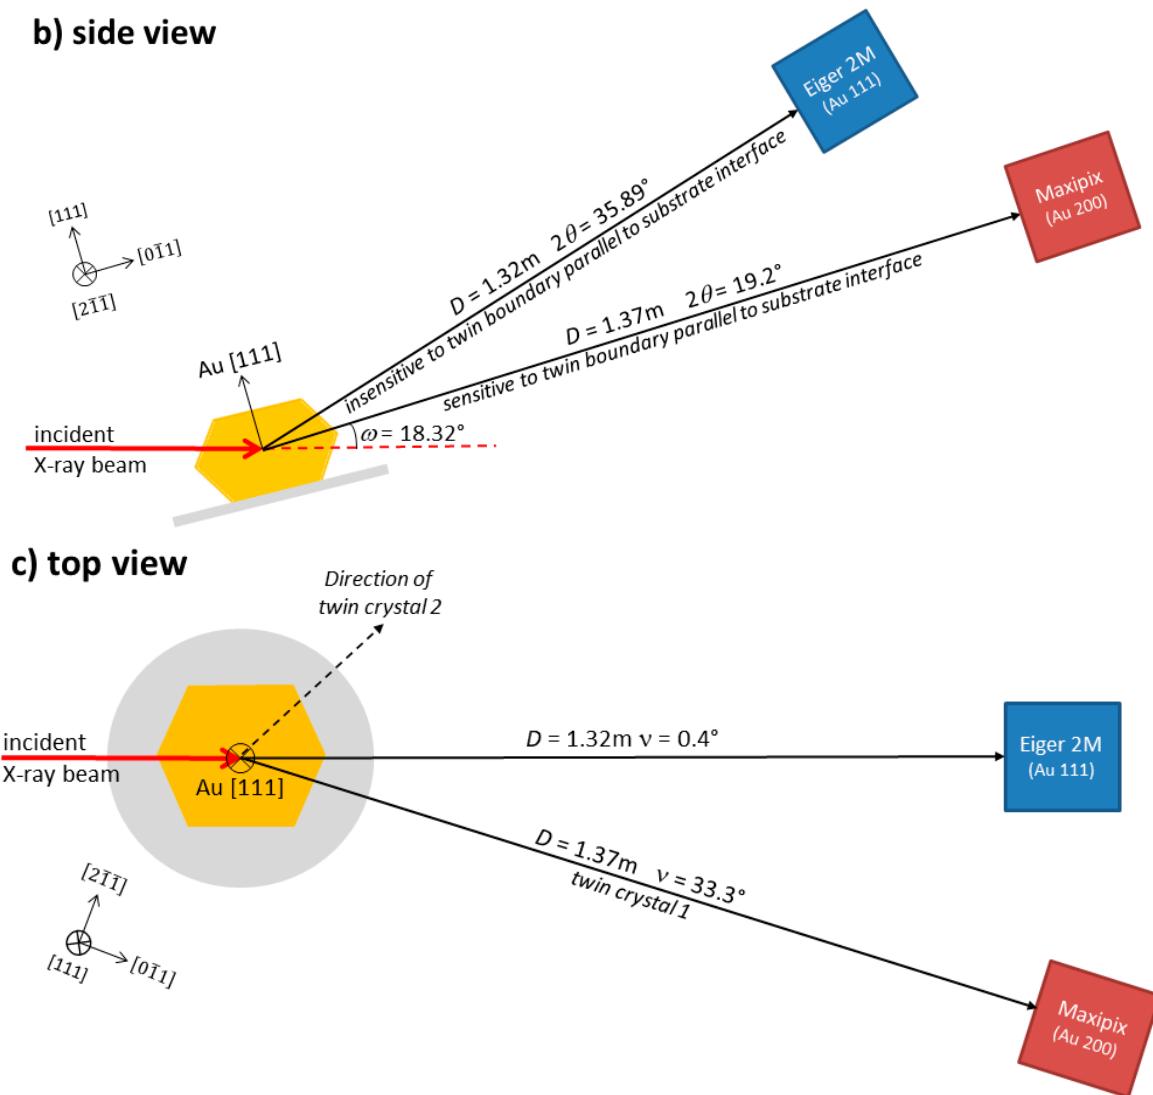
b) side view

Eiger 2M
(Au 111)

Maxipix
(Au 200)

[111]
[$0\bar{1}1$]
[$2\bar{1}\bar{1}$]

D = 1.32m $2\theta$ = 35.89°
insensitive to twin boundary parallel to substrate interface

D = 1.37m $2\theta$ = 19.2°
sensitive to twin boundary parallel to substrate interface

Au [111]

incident
X-ray beam

$\omega$ = 18.32°

c) top view

Direction of
twin crystal 2

incident
X-ray beam

Au [111]

D = 1.32m ν = 0.4°

Eiger 2M
(Au 111)

D = 1.37m ν = 33.3°
twin crystal 1

[$2\bar{1}\bar{1}$]
[111]
[$0\bar{1}1$]

Maxipix
(Au 200)